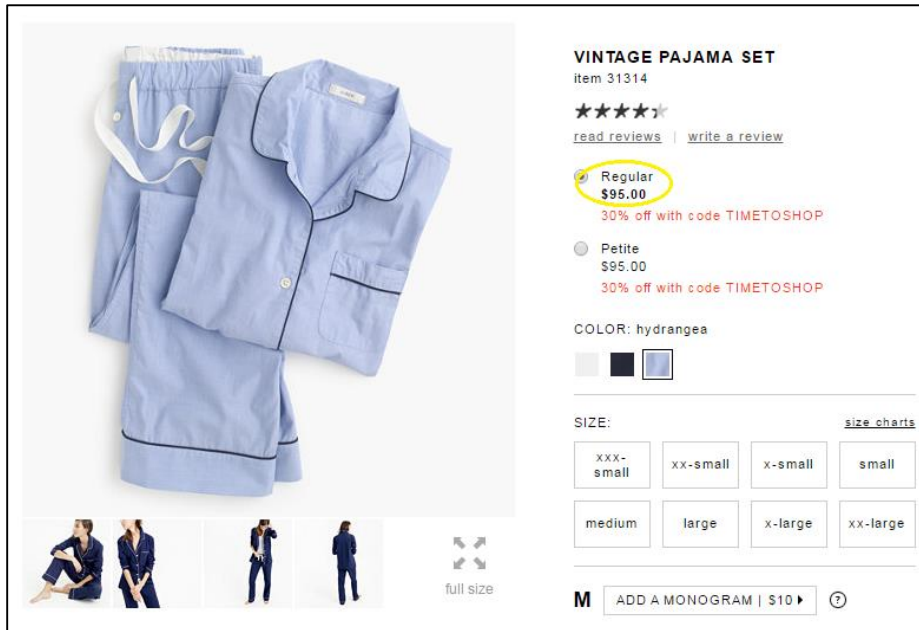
J.CREW

full size

VINTAGE PAJAMA SET
item 31314

★★★★☆

read reviews | write a review

Regular
$95.00
30% off with code TIMETOSHOP

Petite
$95.00
30% off with code TIMETOSHOP

COLOR: hydrangea

SIZE: size charts

| xxx-small | xx-small | x-small | small |
|---|---|---|---|
| medium | large | x-large | xx-large |

M ADD A MONOGRAM | $10 ▸ ?